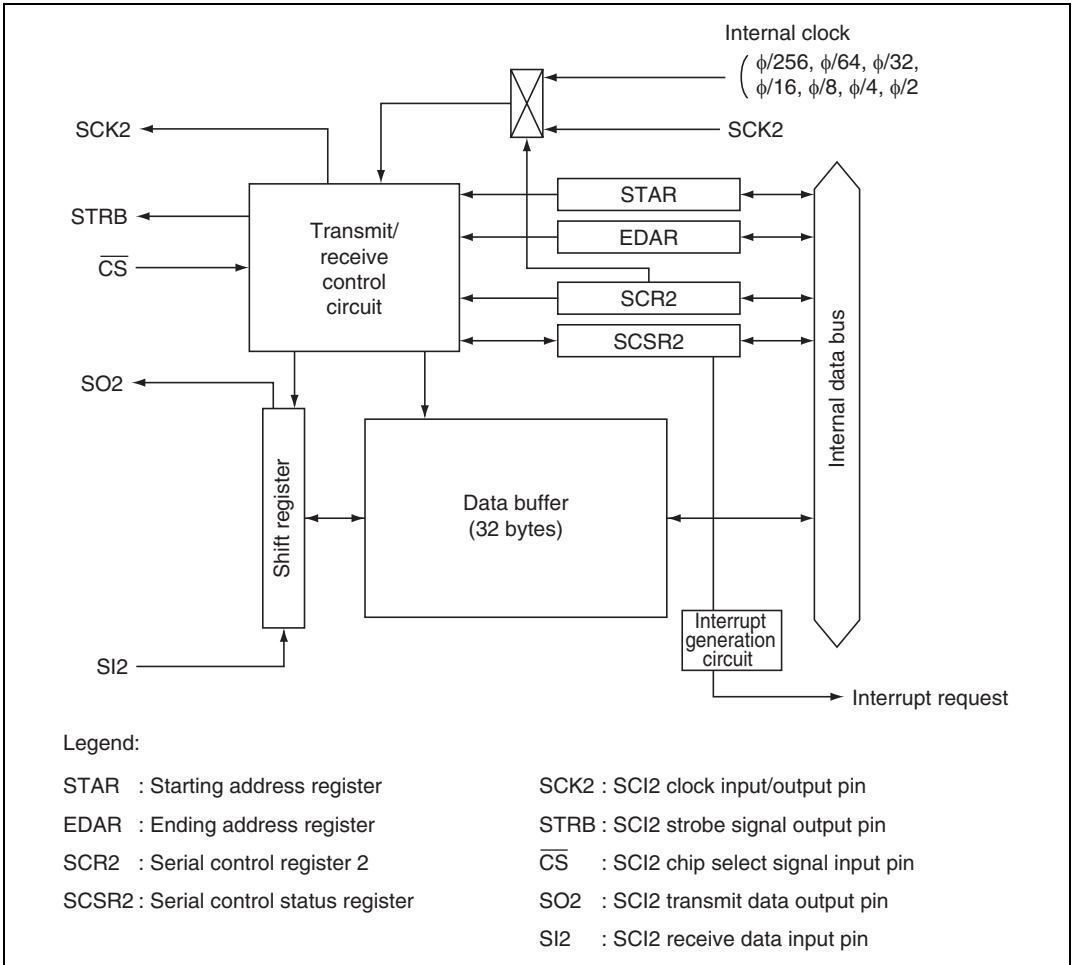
Internal clock
( $\phi/256$, $\phi/64$, $\phi/32$, $\phi/16$, $\phi/8$, $\phi/4$, $\phi/2$

SCK2

SCK2

STRB

$\overline{CS}$

Transmit/ receive control circuit

STAR

EDAR

SCR2

SCSR2

Internal data bus

SO2

Shift register

Data buffer (32 bytes)

Interrupt generation circuit

SI2

Interrupt request

Legend:

STAR : Starting address register

EDAR : Ending address register

SCR2 : Serial control register 2

SCSR2 : Serial control status register

SCK2 : SCI2 clock input/output pin

STRB : SCI2 strobe signal output pin

$\overline{CS}$ : SCI2 chip select signal input pin

SO2 : SCI2 transmit data output pin

SI2 : SCI2 receive data input pin